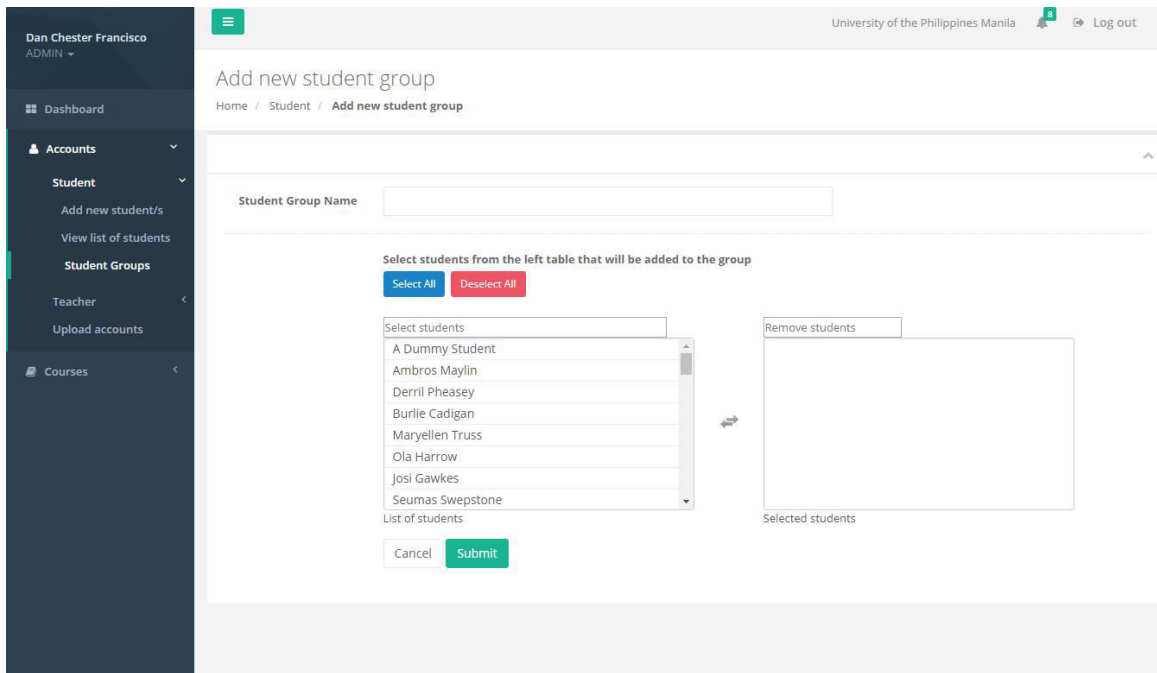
Dan Chester Francisco
ADMIN

Dashboard

Accounts

Student

Add new student/s

View list of students

Student Groups

Teacher

Upload accounts

Courses

University of the Philippines Manila 8 Log out

Add new student group

Home / Student / Add new student group

Student Group Name

Select students from the left table that will be added to the group

Select All Deselect All

Select students

A Dummy Student
Ambros Maylin
Derril Pheasey
Burlie Cadigan
Maryellen Truss
Ola Harrow
Josi Gawkes
Seumas Swepstone

List of students

Remove students

Selected students

Cancel Submit